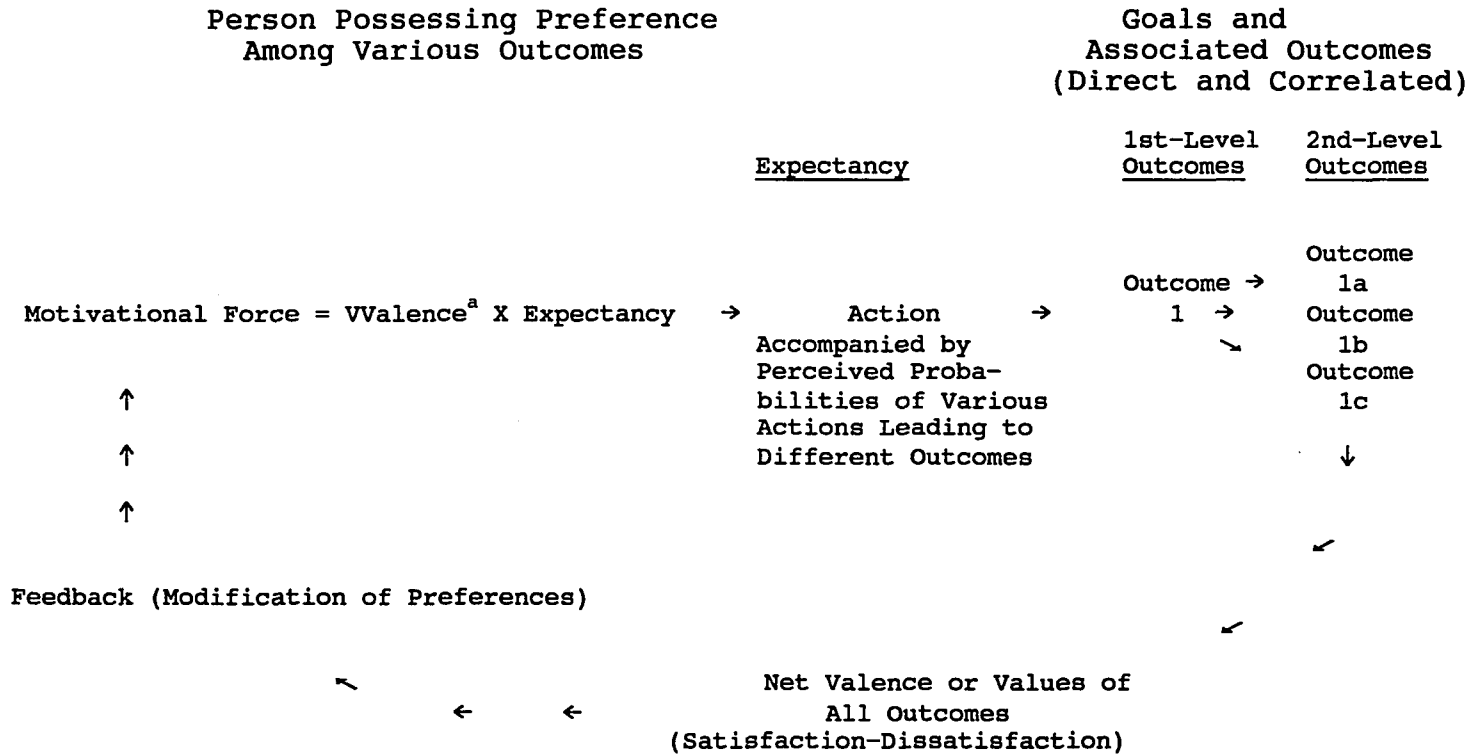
Person Possessing Preference Among Various Outcomes

Goals and Associated Outcomes (Direct and Correlated)

Expectancy

1st-Level Outcomes

2nd-Level Outcomes

Outcome 1a

Outcome 1 →

Motivational Force = VValence$^{a}$ X Expectancy → Action → Accompanied by Perceived Probabilities of Various Actions Leading to Different Outcomes

Outcome 1b

Outcome 1c

Feedback (Modification of Preferences)

Net Valence or Values of All Outcomes (Satisfaction-Dissatisfaction)